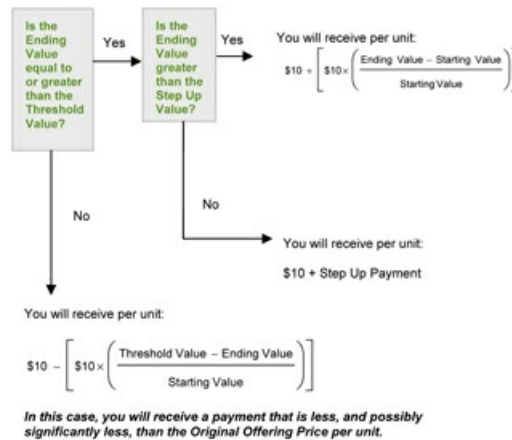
Is the Ending Value equal to or greater than the Threshold Value?

Yes

Is the Ending Value greater than the Step Up Value?

Yes

You will receive per unit:

$\$10 + \left[ \$10 \times \left( \frac{\text{Ending Value} - \text{Starting Value}}{\text{Starting Value}} \right) \right]$

No

No

You will receive per unit:

$10 + Step Up Payment

You will receive per unit:

$\$10 - \left[ \$10 \times \left( \frac{\text{Threshold Value} - \text{Ending Value}}{\text{Starting Value}} \right) \right]$

In this case, you will receive a payment that is less, and possibly significantly less, than the Original Offering Price per unit.